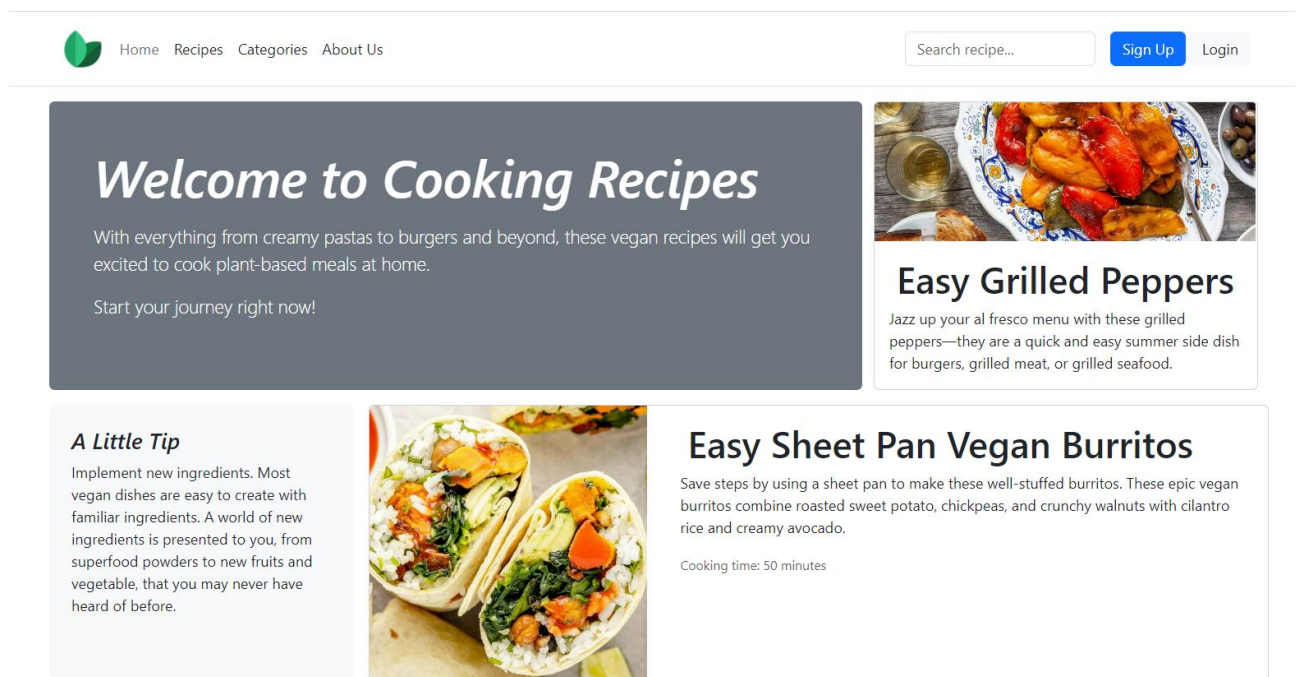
Home Recipes Categories About Us

Search recipe...

Sign Up

Login

# Welcome to Cooking Recipes

With everything from creamy pastas to burgers and beyond, these vegan recipes will get you excited to cook plant-based meals at home.

Start your journey right now!

Easy Grilled Peppers

Jazz up your al fresco menu with these grilled peppers—they are a quick and easy summer side dish for burgers, grilled meat, or grilled seafood.

A Little Tip

Implement new ingredients. Most vegan dishes are easy to create with familiar ingredients. A world of new ingredients is presented to you, from superfood powders to new fruits and vegetable, that you may never have heard of before.

Easy Sheet Pan Vegan Burritos

Save steps by using a sheet pan to make these well-stuffed burritos. These epic vegan burritos combine roasted sweet potato, chickpeas, and crunchy walnuts with cilantro rice and creamy avocado.

Cooking time: 50 minutes